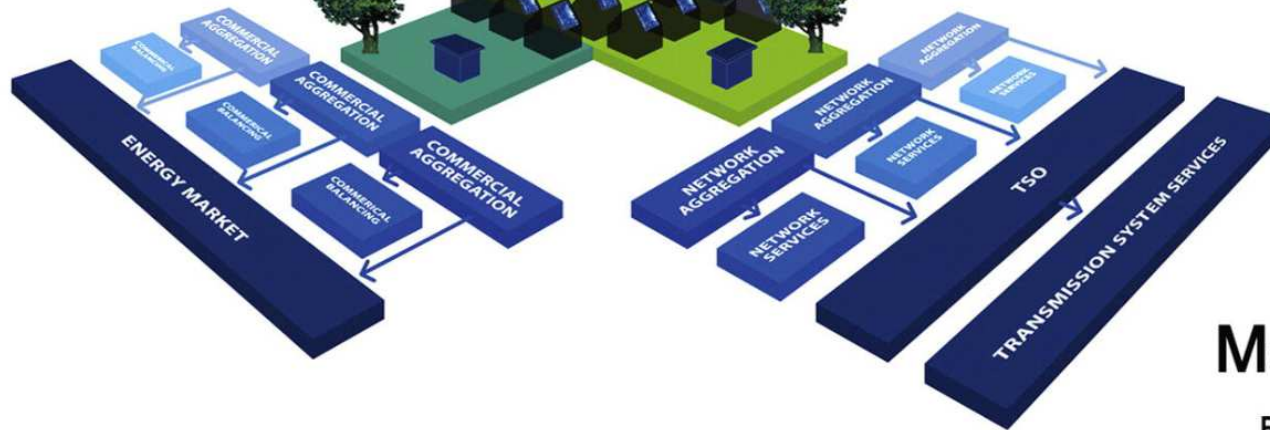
COMMERCIAL AGGREGATION

COMMERCIAL BALANCING

COMMERCIAL AGGREGATION

COMMERICAL BALANCING

COMMERCIAL AGGREGATION

COMMERICAL BALANCING

ENERGY MARKET

NETWORK AGGREGATION

NETWORK SERVICES

NETWORK AGGREGATION

NETWORK SERVICES

NETWORK AGGREGATION

NETWORK SERVICES

TSO

TRANSMISSION SYSTEM SERVICES

M